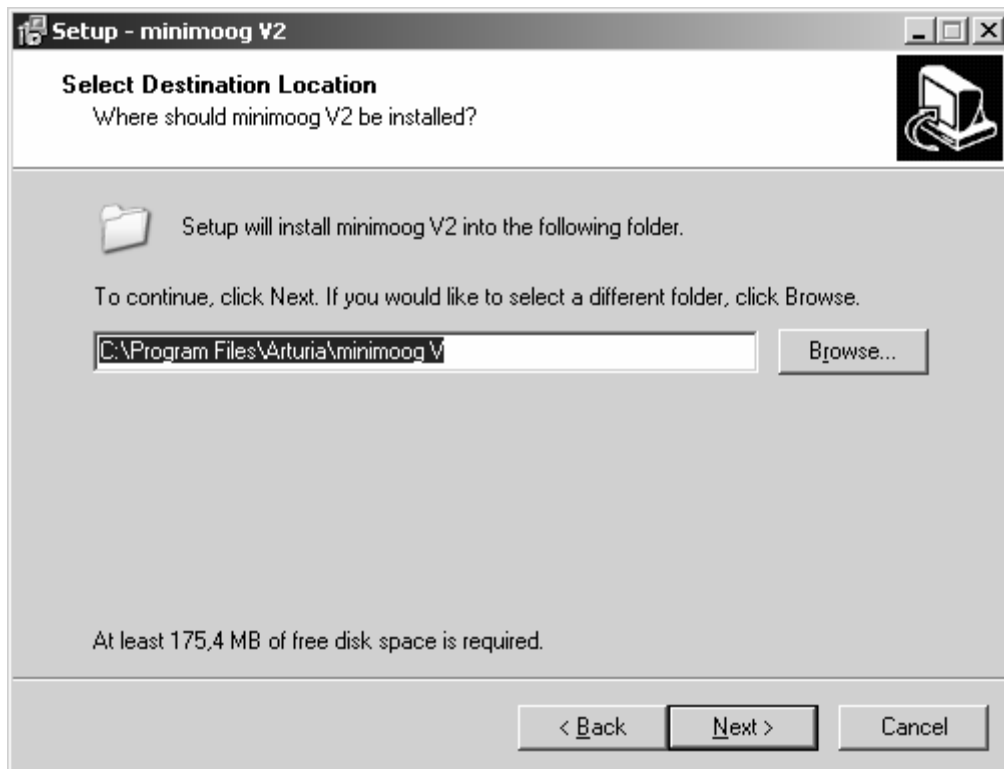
Setup - minimoog V2

Select Destination Location
Where should minimoog V2 be installed?

Setup will install minimoog V2 into the following folder.

To continue, click Next. If you would like to select a different folder, click Browse.

C:\Program Files\Arturia\minimoog V

Browse...

At least 175,4 MB of free disk space is required.

< Back
Next >
Cancel